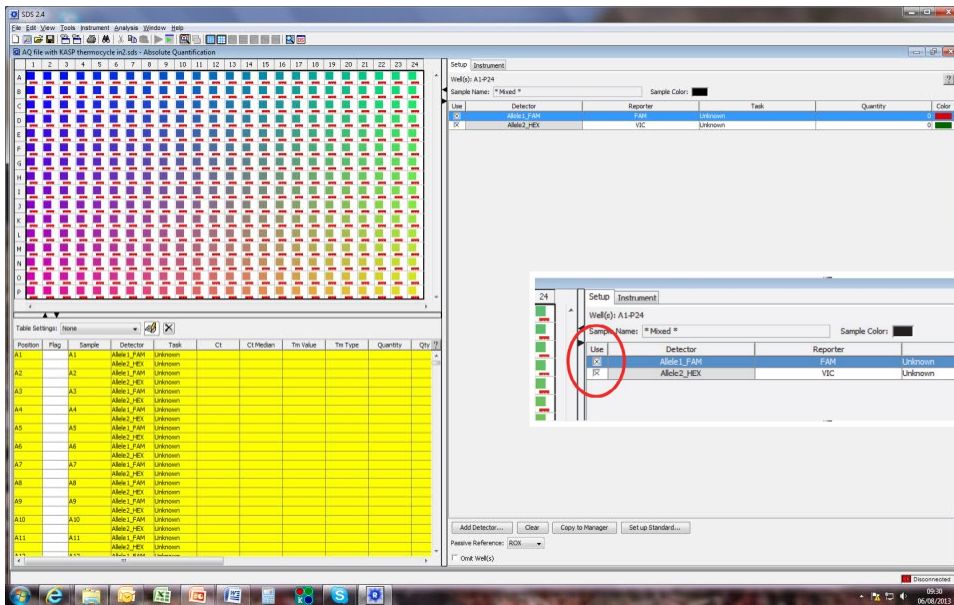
SDS 2.4

File Edit View Tools Instrument Analysis Window Help

AQ file with KASP thermocycle in2.sds - Absolute Quantification

1 2 3 4 5 6 7 8 9 10 11 12 13 14 15 16 17 18 19 20 21 22 23 24

A
B
C
D
E
F
G
H
I
J
K
L
M
N
O
P

Table Settings: None

| Position | Flag | Sample | Detector | Task | Ct | Ct Median | Tm Value | Tm Type | Quantity | Qty |
|---|---|---|---|---|---|---|---|---|---|---|
| A1 | | A1 | Allele1_FAM | Unknown | | | | | | |
| | | | Allele2_HEX | Unknown | | | | | | |
| A2 | | A2 | Allele1_FAM | Unknown | | | | | | |
| | | | Allele2_HEX | Unknown | | | | | | |
| A3 | | A3 | Allele1_FAM | Unknown | | | | | | |
| | | | Allele2_HEX | Unknown | | | | | | |
| A4 | | A4 | Allele1_FAM | Unknown | | | | | | |
| | | | Allele2_HEX | Unknown | | | | | | |
| A5 | | A5 | Allele1_FAM | Unknown | | | | | | |
| | | | Allele2_HEX | Unknown | | | | | | |
| A6 | | A6 | Allele1_FAM | Unknown | | | | | | |
| | | | Allele2_HEX | Unknown | | | | | | |
| A7 | | A7 | Allele1_FAM | Unknown | | | | | | |
| | | | Allele2_HEX | Unknown | | | | | | |
| A8 | | A8 | Allele1_FAM | Unknown | | | | | | |
| | | | Allele2_HEX | Unknown | | | | | | |
| A9 | | A9 | Allele1_FAM | Unknown | | | | | | |
| | | | Allele2_HEX | Unknown | | | | | | |
| A10 | | A10 | Allele1_FAM | Unknown | | | | | | |
| | | | Allele2_HEX | Unknown | | | | | | |
| A11 | | A11 | Allele1_FAM | Unknown | | | | | | |
| | | | Allele2_HEX | Unknown | | | | | | |

Setup Instrument

Well(s): A1-P24

Sample Name: * Mixed *

Sample Color:

| Use | Detector | Reporter | Task | Quantity | Color |
|---|---|---|---|---|---|
| ☒ | Allele1_FAM | FAM | Unknown | 0 | |
| ☒ | Allele2_HEX | VIC | Unknown | 0 | |

24

Setup Instrument

Well(s): A1-P24

Sample Name: * Mixed *

Sample Color:

| Use | Detector | Reporter | |
|---|---|---|---|
| ☒ | Allele1_FAM | FAM | Unknown |
| ☒ | Allele2_HEX | VIC | Unknown |

Add Detector... Clear Copy to Manager Set up Standard...

Passive Reference: ROX

Omit Well(s)

Disconnected

09:30
06/08/2013